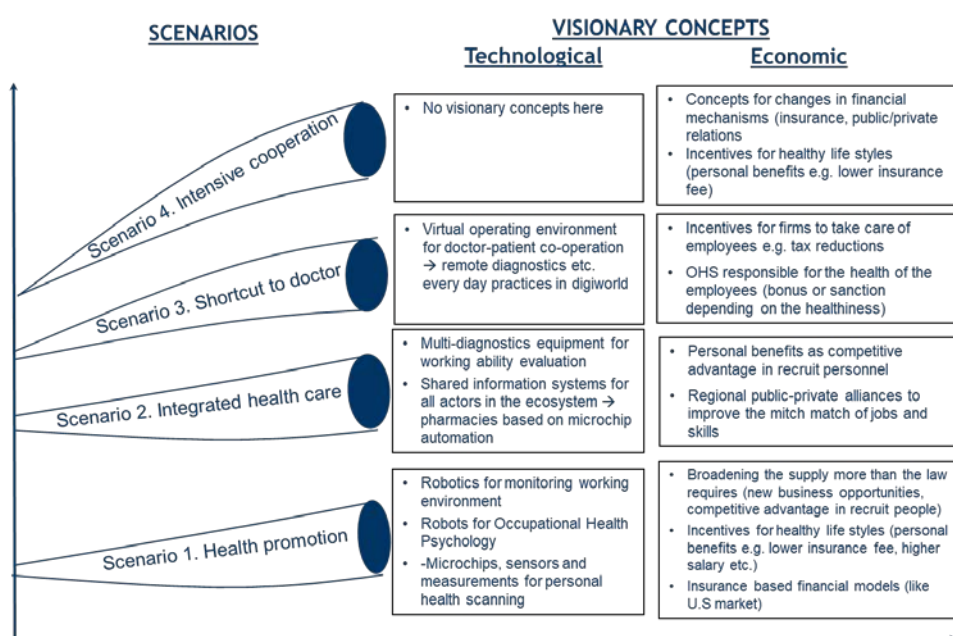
SCENARIOS

VISIONARY CONCEPTS

Technological

Economic

Scenario 4. Intensive cooperation

• No visionary concepts here

• Concepts for changes in financial mechanisms (insurance, public/private relations
• Incentives for healthy life styles (personal benefits e.g. lower insurance fee)

Scenario 3. Shortcut to doctor

• Virtual operating environment for doctor-patient co-operation → remote diagnostics etc. every day practices in digiworld

• Incentives for firms to take care of employees e.g. tax reductions
• OHS responsible for the health of the employees (bonus or sanction depending on the healthiness)

Scenario 2. Integrated health care

• Multi-diagnostics equipment for working ability evaluation
• Shared information systems for all actors in the ecosystem → pharmacies based on microchip automation

• Personal benefits as competitive advantage in recruit personnel
• Regional public-private alliances to improve the mitch match of jobs and skills

Scenario 1. Health promotion

• Robotics for monitoring working environment
• Robots for Occupational Health Psychology
• -Microchips, sensors and measurements for personal health scanning

• Broadening the supply more than the law requires (new business opportunities, competitive advantage in recruit people)
• Incentives for healthy life styles (personal benefits e.g. lower insurance fee, higher salary etc.)
• Insurance based financial models (like U.S market)